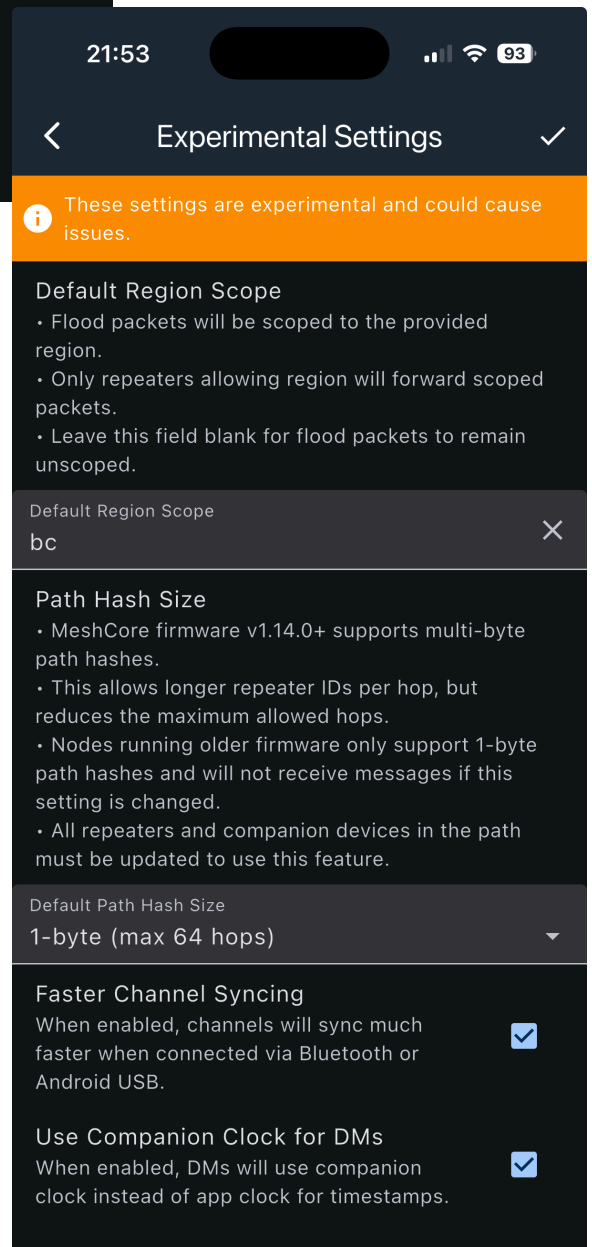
21:53

93

Experimental Settings

These settings are experimental and could cause issues.

Default Region Scope
• Flood packets will be scoped to the provided region.
• Only repeaters allowing region will forward scoped packets.
• Leave this field blank for flood packets to remain unscoped.

Default Region Scope
bc

Path Hash Size
• MeshCore firmware v1.14.0+ supports multi-byte path hashes.
• This allows longer repeater IDs per hop, but reduces the maximum allowed hops.
• Nodes running older firmware only support 1-byte path hashes and will not receive messages if this setting is changed.
• All repeaters and companion devices in the path must be updated to use this feature.

Default Path Hash Size
1-byte (max 64 hops)

Faster Channel Syncing
When enabled, channels will sync much faster when connected via Bluetooth or Android USB.

Use Companion Clock for DMs
When enabled, DMs will use companion clock instead of app clock for timestamps.